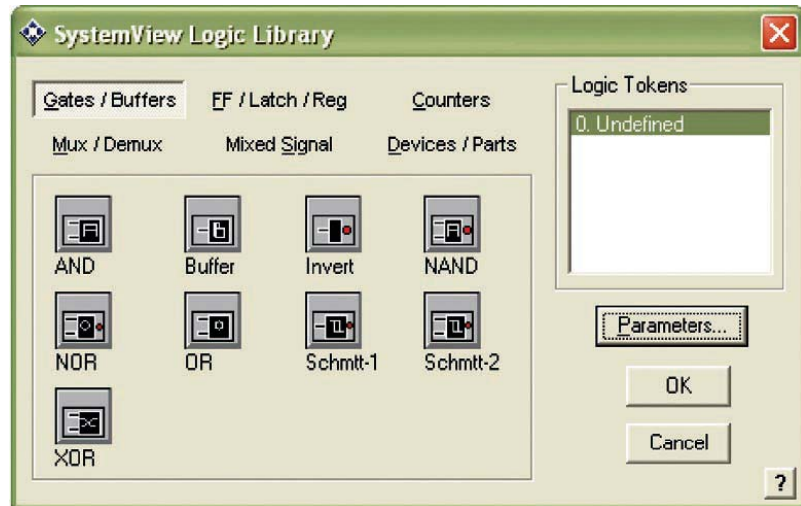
SystemView Logic Library

Gates / Buffers
FF / Latch / Reg
Counters
Mux / Demux
Mixed Signal
Devices / Parts

AND
Buffer
Invert
NAND
NOR
OR
Schmtt-1
Schmtt-2
XOR

Logic Tokens
0. Undefined

Parameters...
OK
Cancel
?